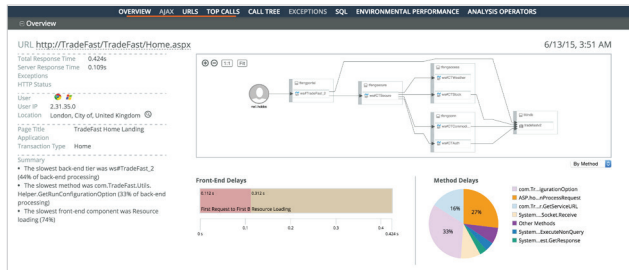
OVERVIEW AJAX URLS TOP CALLS CALL TREE EXCEPTIONS SQL ENVIRONMENTAL PERFORMANCE ANALYSIS OPERATORS

Overview

URL http://TradeFast/TradeFast/Home.aspx

6/13/15, 3:51 AM

Total Response Time 0.424s
Server Response Time 0.109s
Exceptions
HTTP Status

User
User IP 2.31.35.0
Location London, City of, United Kingdom

Page Title TradeFast Home Landing
Application
Transaction Type Home

Summary
• The slowest back-end tier was ws#TradeFast_2 (44% of back-end processing)
• The slowest method was com.TradeFast.Utils. Helper.GetRunConfigurationOption (33% of back-end processing)
• The slowest front-end component was Resource loading (74%)

1:1 Fit

By Method

Front-End Delays

0.112 s 0.312 s

First Request to First B Resource Loading

0 s 0.1 0.2 0.3 0.4 0.424 s

Method Delays

16%
27%
33%

com.Tr...igurationOption
ASP.ho...rProcessRequest
com.Tr...r.GetServiceURL
System....Socket.Receive
Other Methods
System....ExecuteNonQuery
System...est.GetResponse